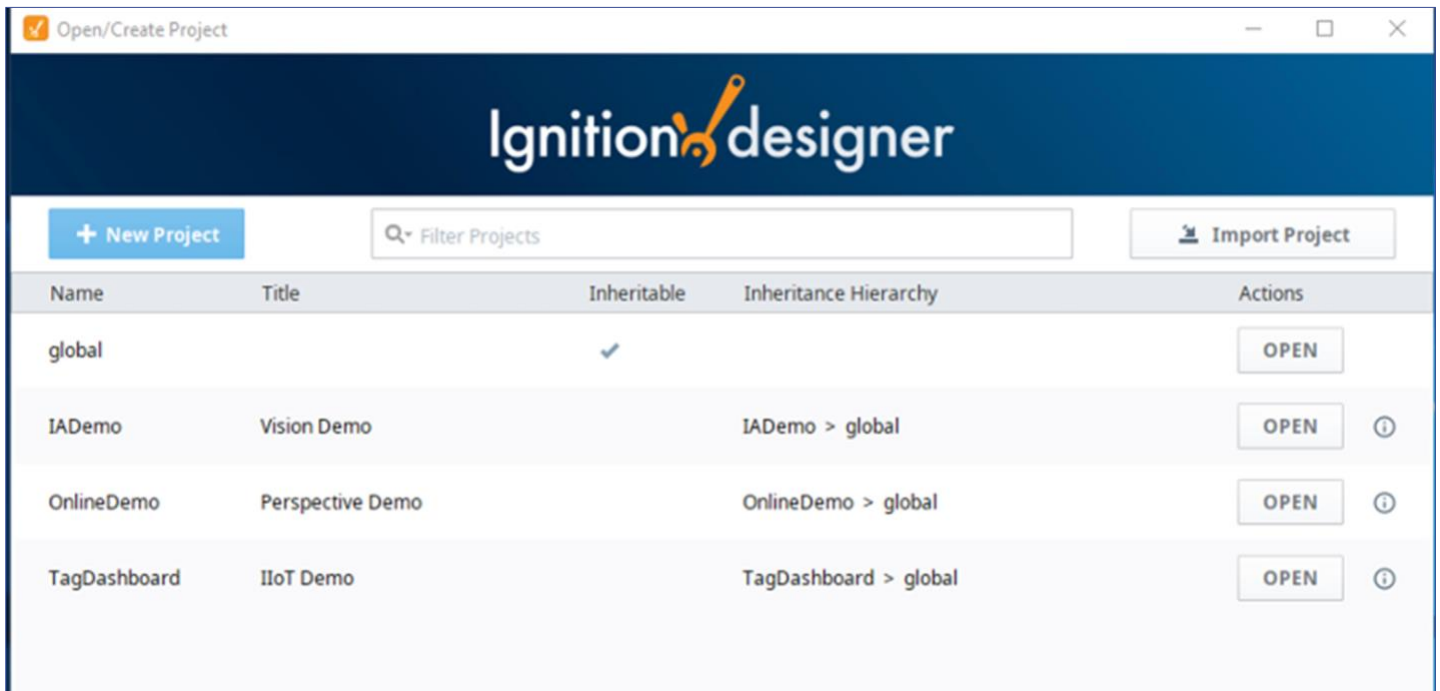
Open/Create Project

Ignition designer

+ New Project

Filter Projects

Import Project

| Name | Title | Inheritable | Inheritance Hierarchy | Actions |
|---|---|---|---|---|
| global | | ✓ | | OPEN |
| IADemo | Vision Demo | | IADemo > global | OPEN |
| OnlineDemo | Perspective Demo | | OnlineDemo > global | OPEN |
| TagDashboard | IIoT Demo | | TagDashboard > global | OPEN |